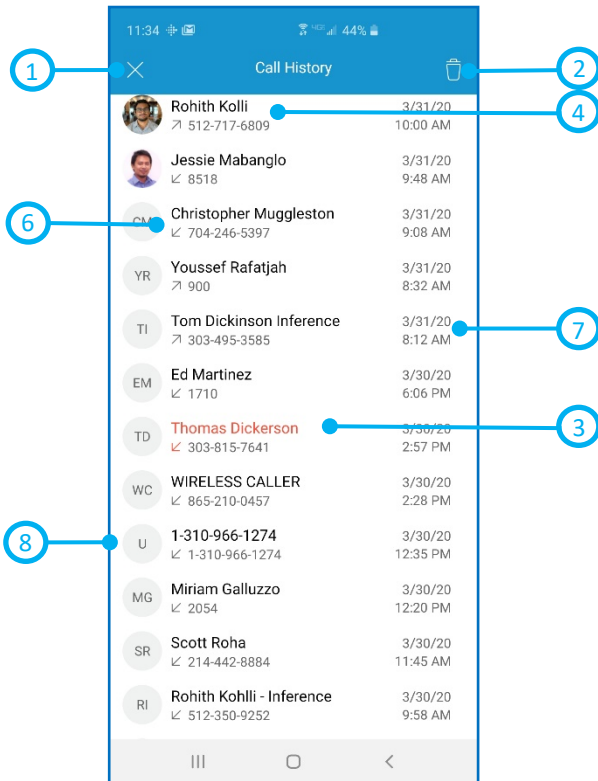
11:34 44%

1

Call History

2

Rohith Kolli
↗ 512-717-6809
3/31/20
10:00 AM

4

Jessie Mabanglo
↙ 8518
3/31/20
9:48 AM

6

CM
Christopher Muggleston
↙ 704-246-5397
3/31/20
9:08 AM

YR
Youssef Rafatjah
↗ 900
3/31/20
8:32 AM

TI
Tom Dickinson Inference
↗ 303-495-3585
3/31/20
8:12 AM

7

EM
Ed Martinez
↙ 1710
3/30/20
6:06 PM

TD
Thomas Dickerson
↙ 303-815-7641
3/30/20
2:57 PM

3

WC
WIRELESS CALLER
↙ 865-210-0457
3/30/20
2:28 PM

8

U
1-310-966-1274
↙ 1-310-966-1274
3/30/20
12:35 PM

MG
Miriam Galluzzo
↙ 2054
3/30/20
12:20 PM

SR
Scott Roha
↙ 214-442-8884
3/30/20
11:45 AM

RI
Rohith Kohlli - Inference
↙ 512-350-9252
3/30/20
9:58 AM